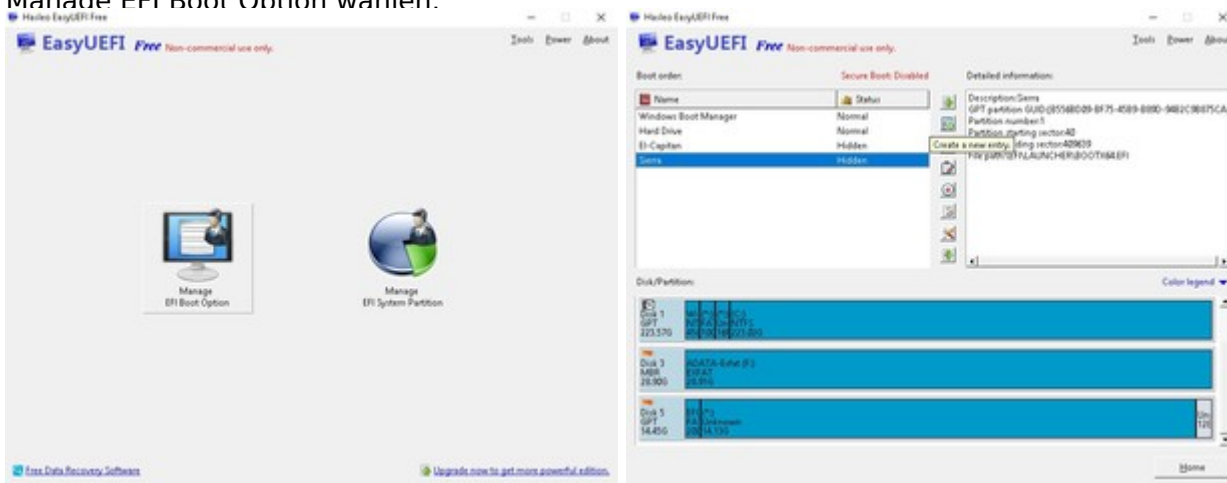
Manage EFI Boot Option wählen:

Hasleo EasyUEFI Free

EasyUEFI Free Non-commercial use only.

Tools Power About

Manage EFI Boot Option

Manage EFI System Partition

Free Data Recovery Software

Upgrade now to get more powerful edition.

Hasleo EasyUEFI Free

EasyUEFI Free Non-commercial use only.

Tools Power Abou

Boot order:

Secure Boot: Disabled

Detailed information:

| Name | Status |
|---|---|
| Windows Boot Manager | Normal |
| Hard Drive | Normal |
| El-Capitan | Hidden |
| Sierra | Hidden |

Description:Sierra
GPT partition GUID:{8556BD09-8F75-4589-B00D-9482C9B075CA
Partition number:1
Partition starting sector:40
Partition ending sector:409639
File path:\EFI\LAUNCHER\BOOTX64.EFI

Create a new entry.

Disk/Partition:

Color legend

Disk 1 GPT 223.57G

Disk 3 MBR 28.90G ADATA-Edie (F:) EXFAT 28.91G

Disk 5 GPT 14.45G EFI FA 200 (F:) Unknown 14.13G Un 12

Home